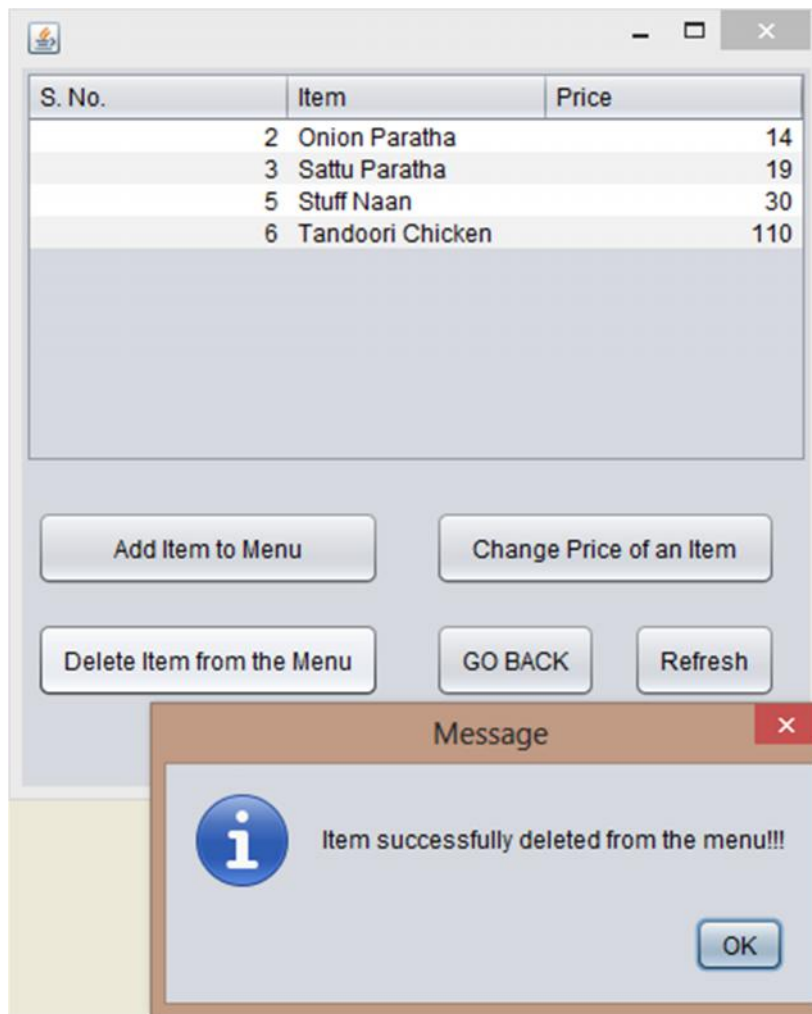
| S. No. | Item | Price |
|---|---|---|
| 2 | Onion Paratha | 14 |
| 3 | Sattu Paratha | 19 |
| 5 | Stuff Naan | 30 |
| 6 | Tandoori Chicken | 110 |

Add Item to Menu

Change Price of an Item

Delete Item from the Menu

GO BACK

Refresh

Message

Item successfully deleted from the menu!!!

OK